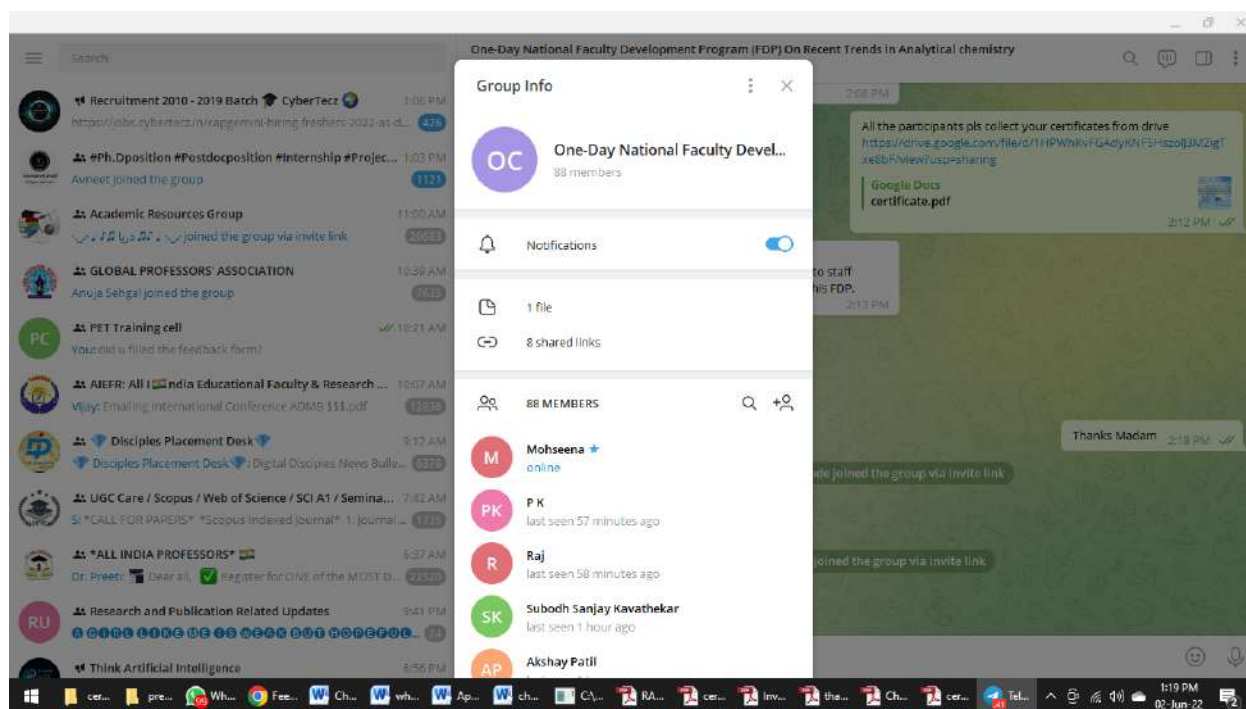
Search

Recruitment 2010 - 2019 Batch CyberTecz 1:06 PM
https://jobs.cybertecz.in/capgemini-hiring-freshers-2022-as-d... 426

#Ph.Dposition #Postdocposition #Internship #Projec... 1:03 PM
Avneet joined the group 1121

Academic Resources Group 11:00 AM
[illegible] joined the group via invite link 20653

GLOBAL PROFESSORS' ASSOCIATION 10:39 AM
Anuja Sehgal joined the group 7635

PET Training cell 10:21 AM
You: did u filled the feedback form?

AIEFR: All India Educational Faculty & Research ... 10:07 AM
Vijay: Emailing International Conference ADMB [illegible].pdf 12838

Disciples Placement Desk 9:12 AM
Disciples Placement Desk: Digital Disciples News Bulle... 6379

UGC Care / Scopus / Web of Science / SCI A1 / Semina... 7:42 AM
S: *CALL FOR PAPERS* *Scopus Indexed Journal* 1. Journal... 1720

*ALL INDIA PROFESSORS* 6:37 AM
Dr. Preeti: Dear all, Register for ONE of the MOST D... 23270

Research and Publication Related Updates 9:41 PM
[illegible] 24

Think Artificial Intelligence 8:56 PM

One-Day National Faculty Development Program (FDP) On Recent Trends in Analytical chemistry

2:08 PM

All the participants pls collect your certificates from drive
https://drive.google.com/file/d/1HPWhKvFGAdyKNFSHszolj3MZigTxe8bF/view?usp=sharing
Google Docs
certificate.pdf
2:12 PM

to staff
his FDP.
2:13 PM

Thanks Madam 2:18 PM

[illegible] joined the group via invite link

joined the group via invite link

Group Info

OC
One-Day National Faculty Devel...
88 members

Notifications

1 file
8 shared links

88 MEMBERS

M Mohseena
online

PK P K
last seen 57 minutes ago

R Raj
last seen 58 minutes ago

SK Subodh Sanjay Kavathekar
last seen 1 hour ago

AP Akshay Patil

cer... pre... Wh... Fee... Ch... wh... Ap... ch... C\... RA... cer... Inv... the... Ch... cer... Tel...
1:19 PM
02-Jun-22